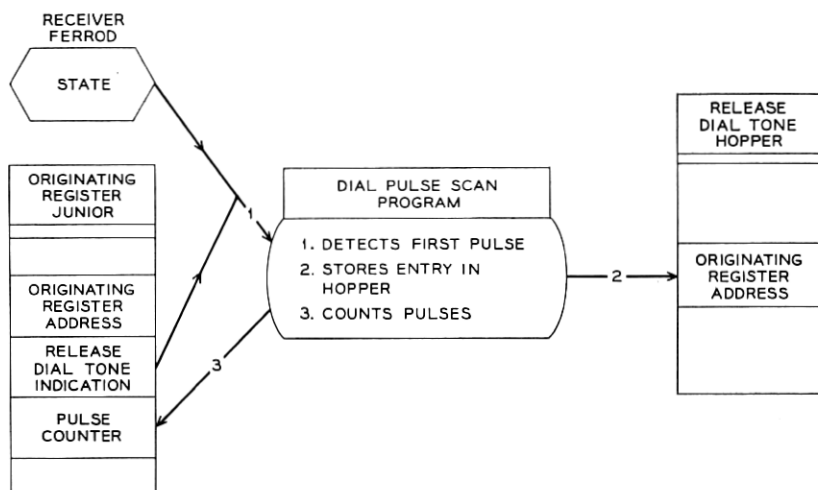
RECEIVER FERROD

STATE

ORIGINATING REGISTER JUNIOR

ORIGINATING REGISTER ADDRESS

RELEASE DIAL TONE INDICATION

PULSE COUNTER

1

3

DIAL PULSE SCAN PROGRAM

1. DETECTS FIRST PULSE
2. STORES ENTRY IN HOPPER
3. COUNTS PULSES

2

RELEASE DIAL TONE HOPPER

ORIGINATING REGISTER ADDRESS